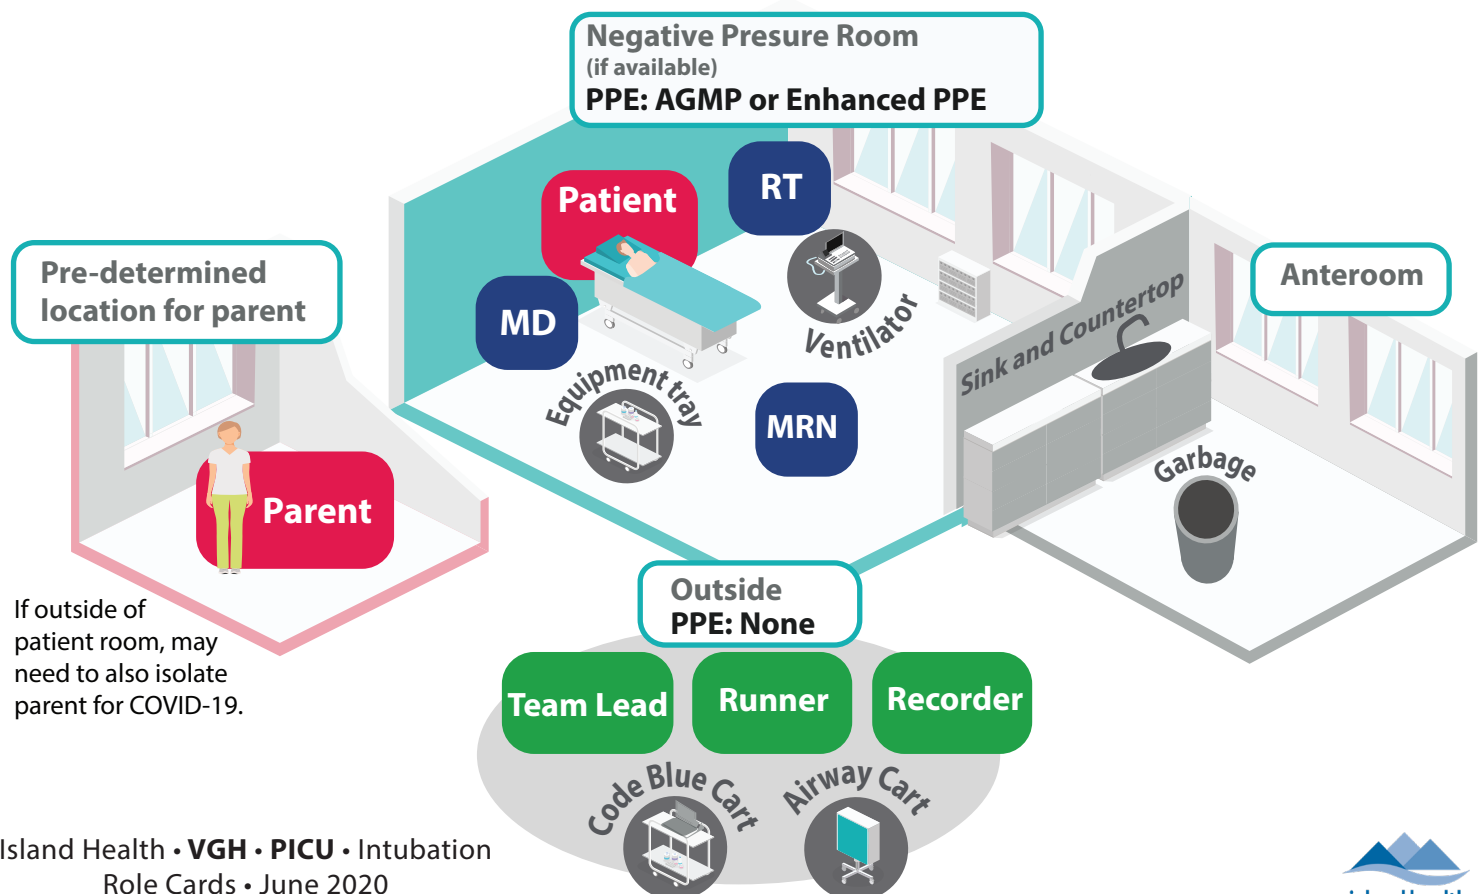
Negative Presure Room
(if available)
PPE: AGMP or Enhanced PPE

Patient

RT

MD

Ventilator

Equipment tray

MRN

Pre-determined location for parent

Parent

Sink and Countertop

Anteroom

Garbage

If outside of patient room, may need to also isolate parent for COVID-19.

Outside
PPE: None

Team Lead

Runner

Recorder

Code Blue Cart

Airway Cart

Island Health • VGH • PICU • Intubation Role Cards • June 2020